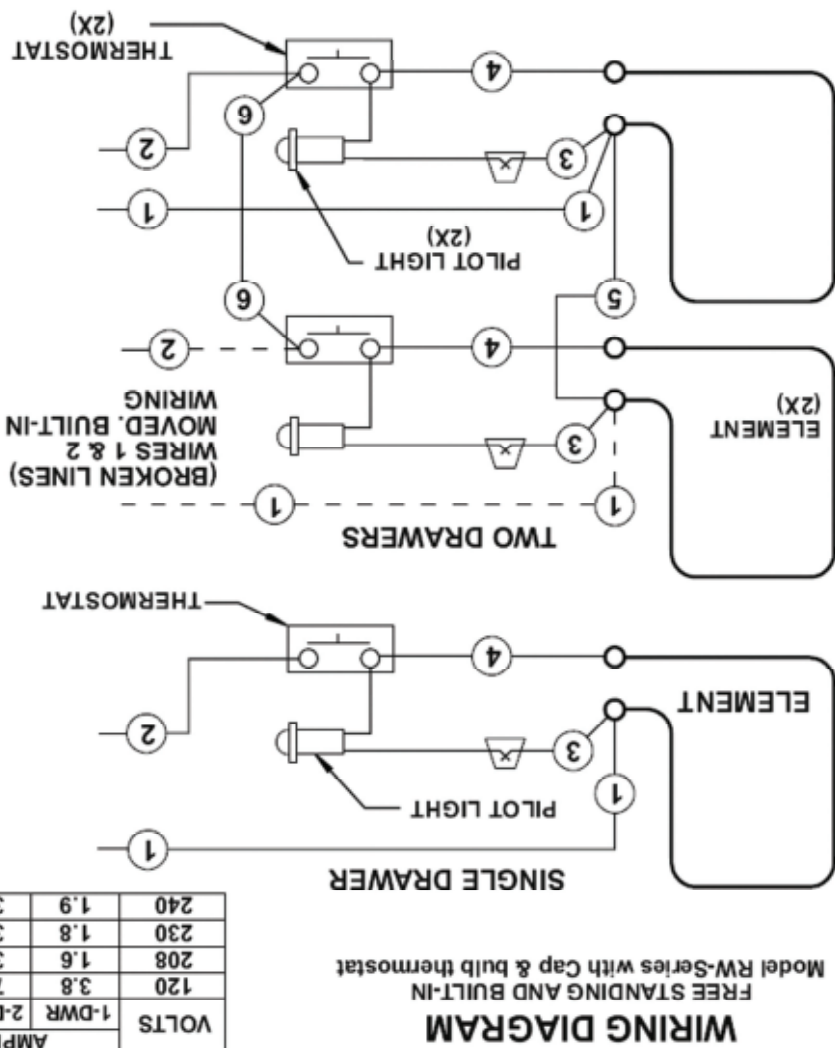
WIRING DIAGRAM
FREE STANDING AND BUILT-IN
Model RW-Series with Cap & bulb thermostat

| VOLTS | AMP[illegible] | |
|---|---|---|
| | 1-DWR | 2-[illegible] |
| 120 | 3.8 | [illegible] |
| 208 | 1.6 | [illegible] |
| 230 | 1.8 | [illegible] |
| 240 | 1.9 | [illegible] |

SINGLE DRAWER

ELEMENT

PILOT LIGHT

THERMOSTAT

1
1
2
3
4

TWO DRAWERS

(BROKEN LINES) WIRES 1 & 2 MOVED. BUILT-IN WIRING

ELEMENT (2X)

1
1
2
3
4
5
6

PILOT LIGHT (2X)

1
1
2
3
4
6

THERMOSTAT (2X)